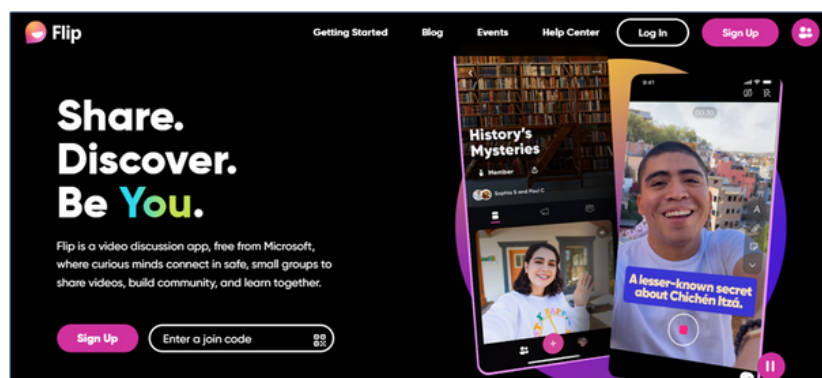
Flip

Getting Started Blog Events Help Center Log In Sign Up

Share.
Discover.
Be You.

Flip is a video discussion app, free from Microsoft, where curious minds connect in safe, small groups to share videos, build community, and learn together.

Sign Up Enter a join code

History's Mysteries

Member

Sophia S and Paul C

9:41

00:30

A lesser-known secret about Chichén Itzá.